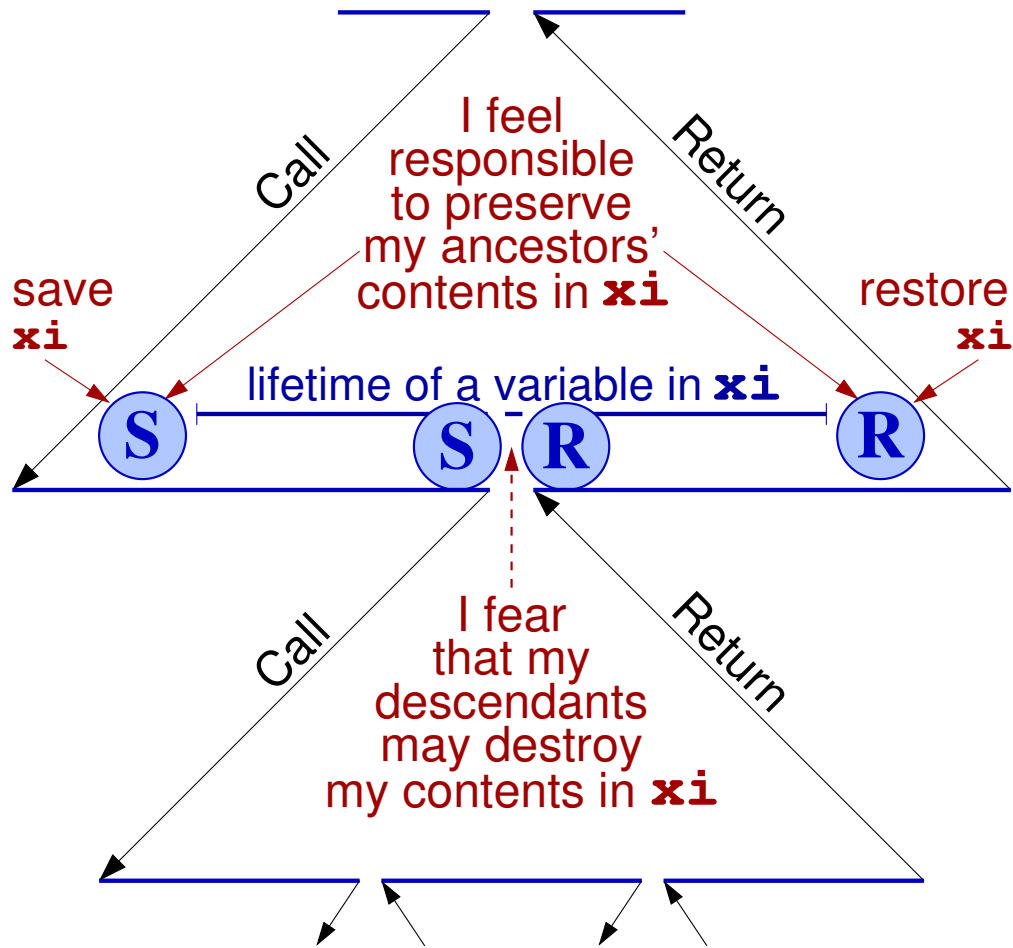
Call

Return

I feel responsible to preserve my ancestors' contents in xi

save xi

restore xi

lifetime of a variable in xi

S

S

R

R

Call

Return

I fear that my descendants may destroy my contents in xi